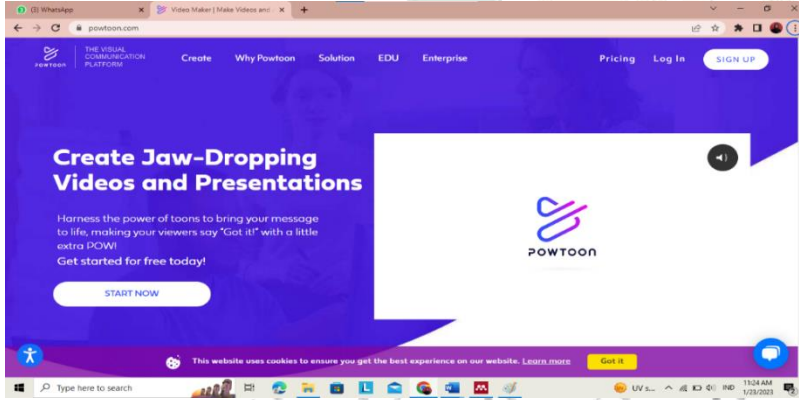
(3) WhatsApp
Video Maker | Make Videos and...
powtoon.com

POWTOON
THE VISUAL COMMUNICATION PLATFORM
Create
Why Powtoon
Solution
EDU
Enterprise
Pricing
Log In
SIGN UP

Create Jaw-Dropping Videos and Presentations

Harness the power of toons to bring your message to life, making your viewers say "Got it!" with a little extra POW!

Get started for free today!

START NOW

POWTOON

This website uses cookies to ensure you get the best experience on our website. Learn more
Got it

Type here to search
UV s...
IND
11:24 AM
1/23/2023